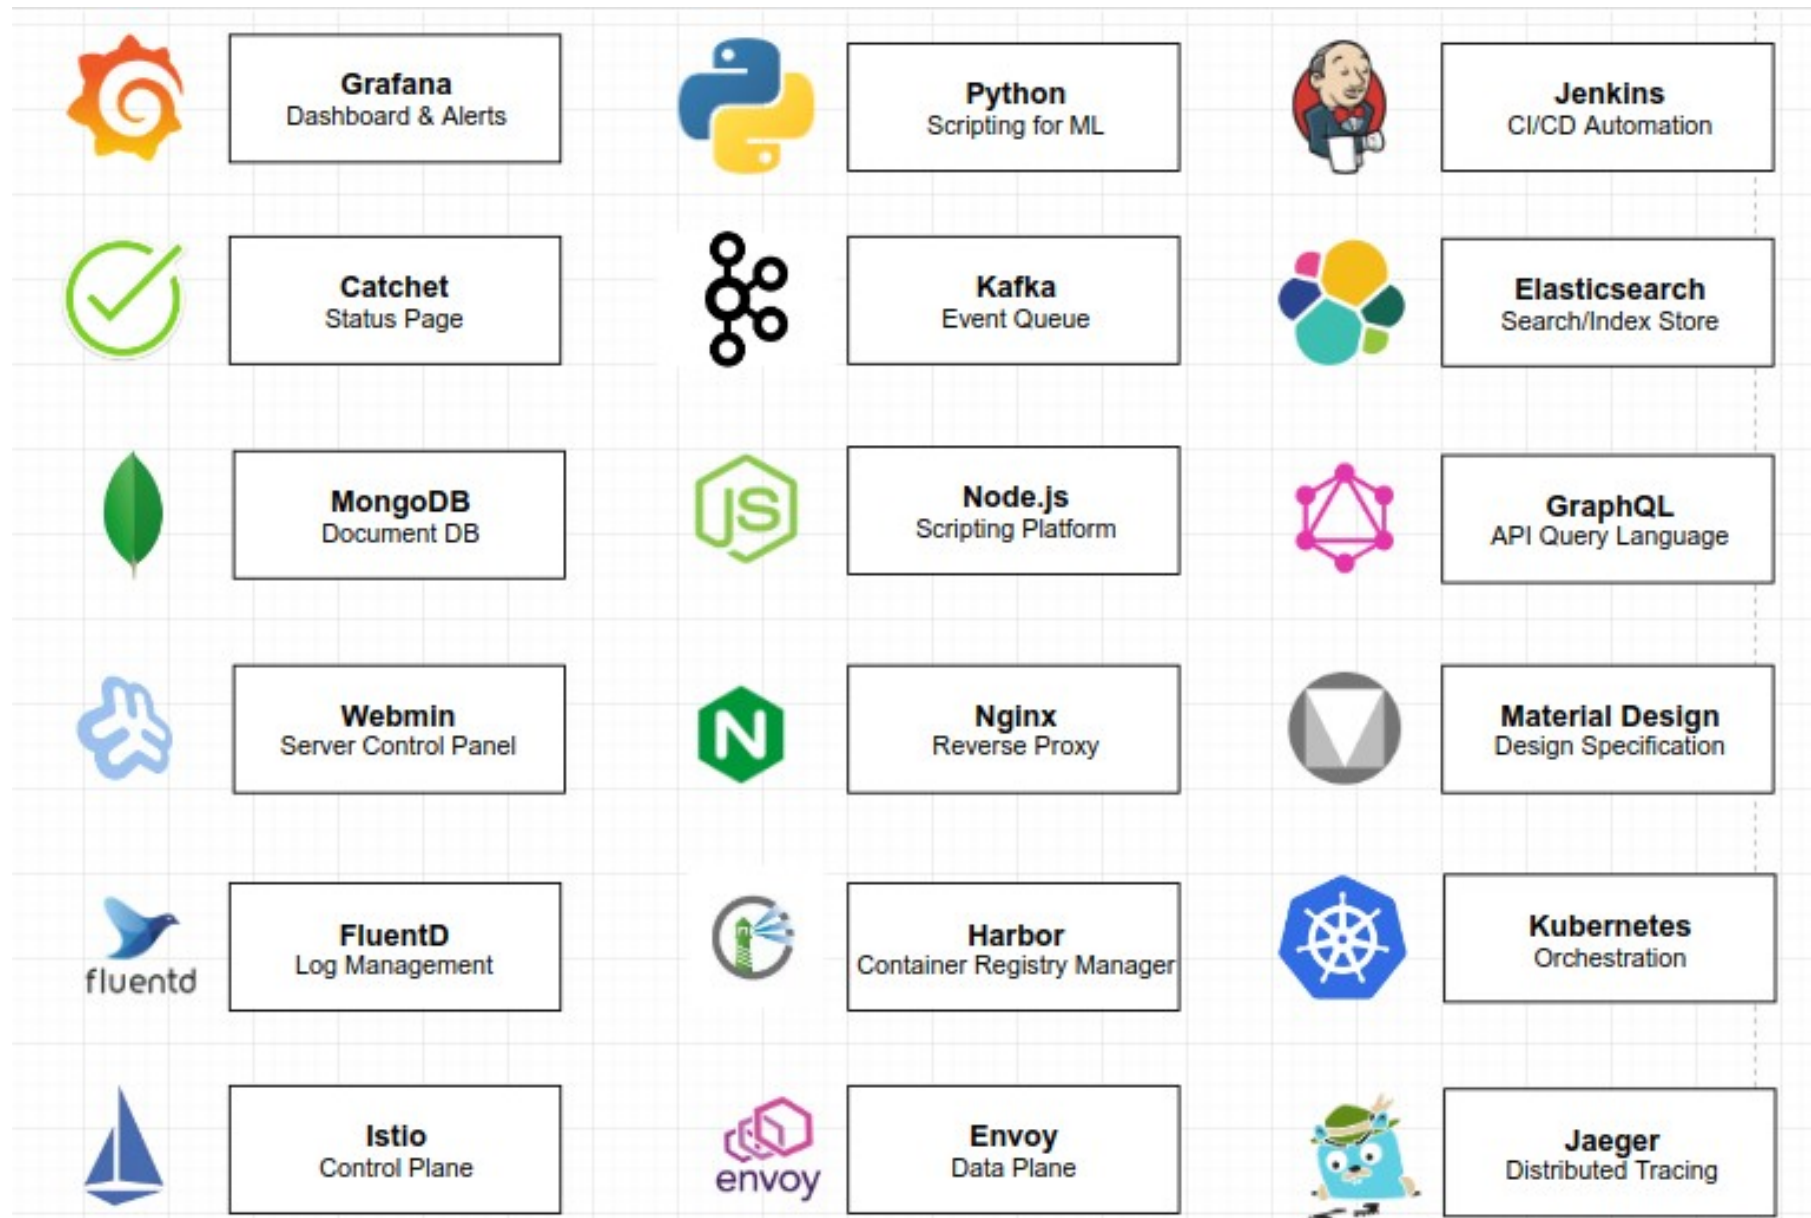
Grafana
Dashboard & Alerts

Python
Scripting for ML

Jenkins
CI/CD Automation

Catchet
Status Page

Kafka
Event Queue

Elasticsearch
Search/Index Store

MongoDB
Document DB

JS

Node.js
Scripting Platform

GraphQL
API Query Language

Webmin
Server Control Panel

N

Nginx
Reverse Proxy

Material Design
Design Specification

fluentd

FluentD
Log Management

Harbor
Container Registry Manager

Kubernetes
Orchestration

Istio
Control Plane

envoy

Envoy
Data Plane

Jaeger
Distributed Tracing